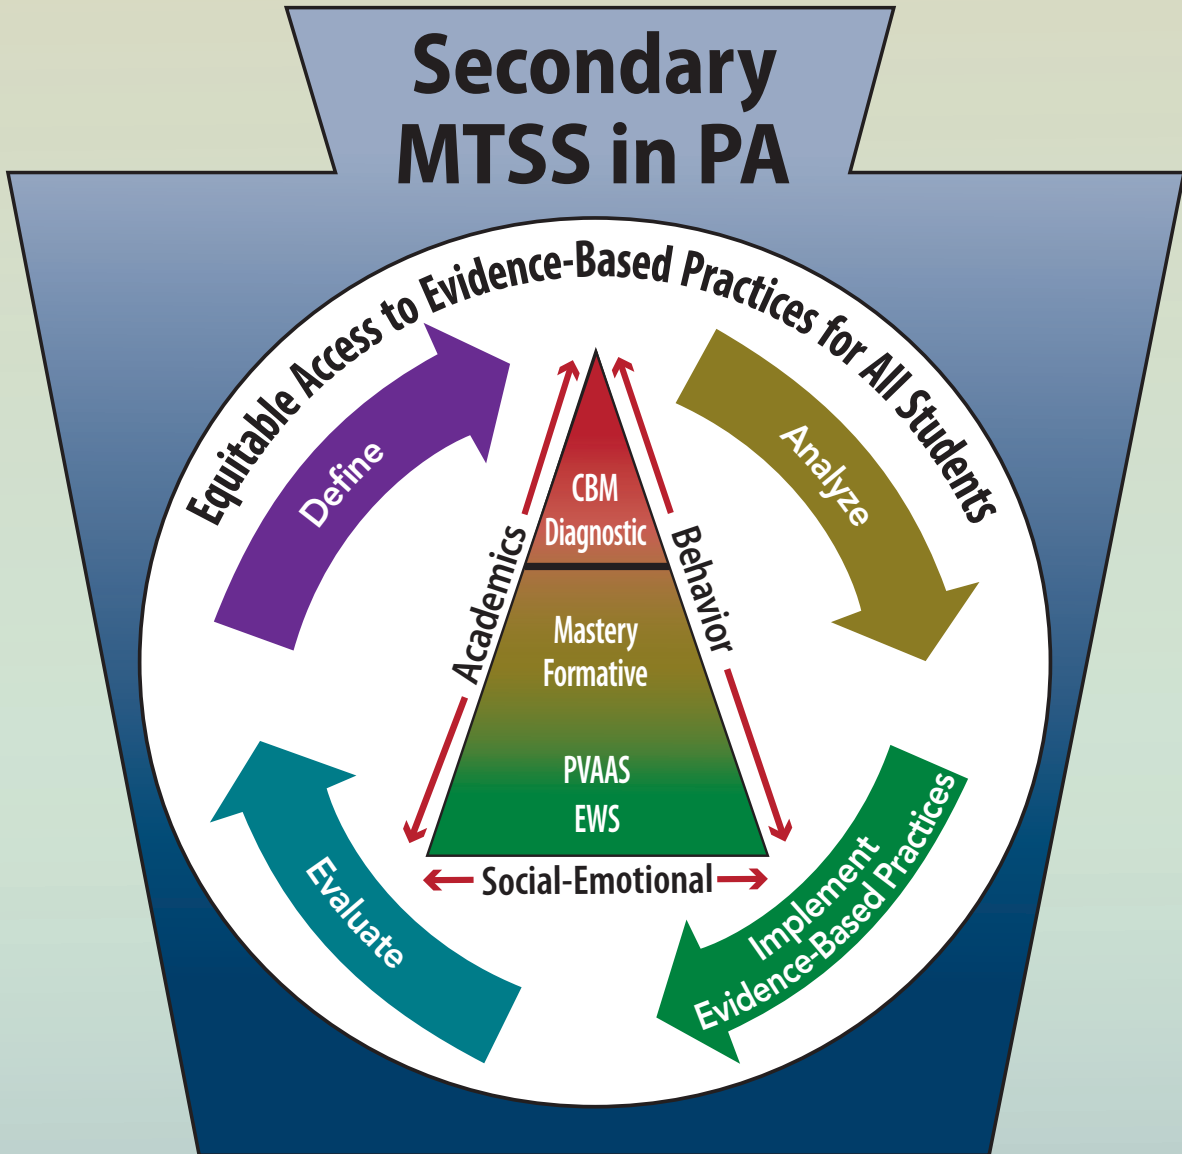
Secondary MTSS in PA

Equitable Access to Evidence-Based Practices for All Students

Define

Analyze

Implement Evidence-Based Practices

Evaluate

CBM
Diagnostic

Mastery
Formative

PVAAS
EWS

Academics

Behavior

Social-Emotional